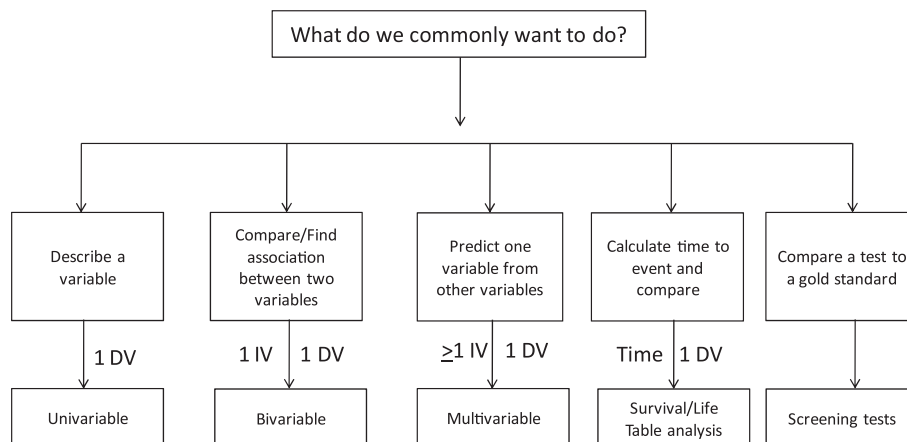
What do we commonly want to do?

Describe a variable

1 DV

Univariable

Compare/Find association between two variables

1 IV 1 DV

Bivariable

Predict one variable from other variables

$\geq$1 IV 1 DV

Multivariable

Calculate time to event and compare

Time 1 DV

Survival/Life Table analysis

Compare a test to a gold standard

Screening tests